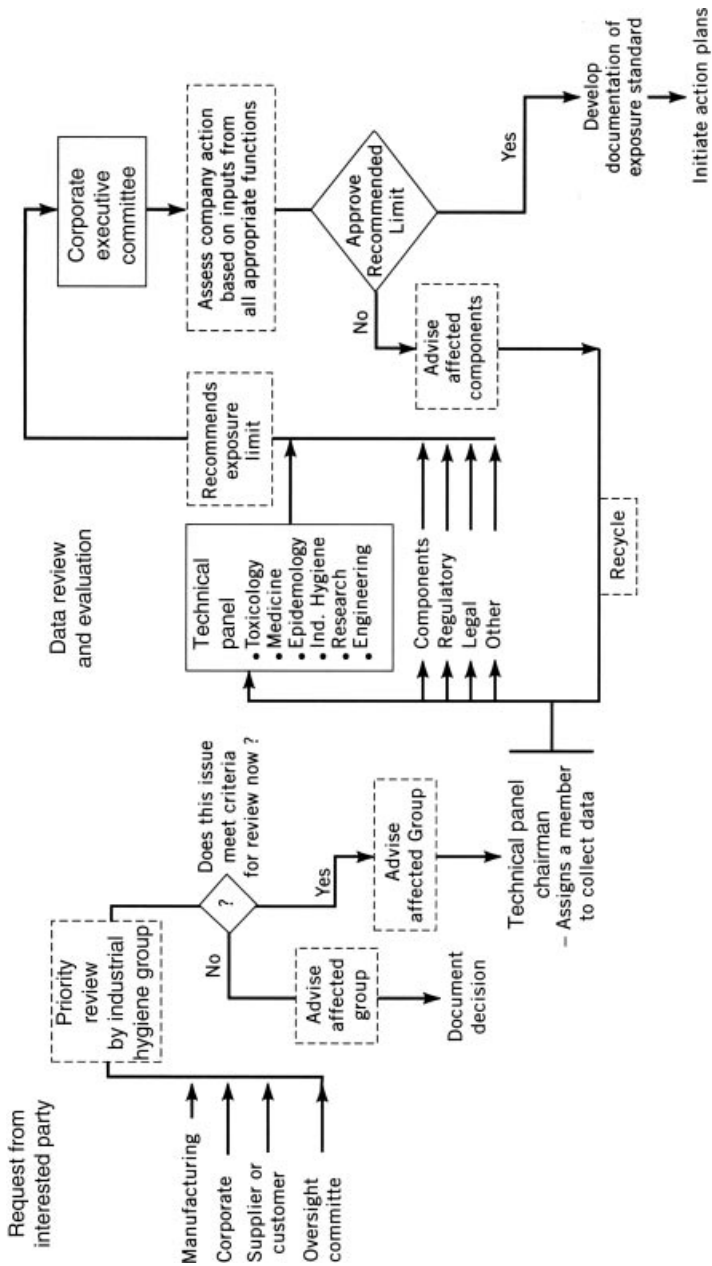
Request from interested party

Manufacturing

Corporate

Supplier or customer

Oversight committe

Priority review by industrial hygiene group

?

Does this issue meet criteria for review now ?

No

Advise affected group

Document decision

Yes

Advise affected Group

Technical panel chairman – Assigns a member to collect data

Data review and evaluation

Technical panel
• Toxicology
• Medicine
• Epidemology
• Ind. Hygiene
• Research
• Engineering

Components

Regulatory

Legal

Other

Recycle

Recommends exposure limit

Corporate executive committee

Assess company action based on inputs from all appropriate functions

Approve Recommended Limit

No

Advise affected components

Yes

Develop documentation of exposure standard

Initiate action plans